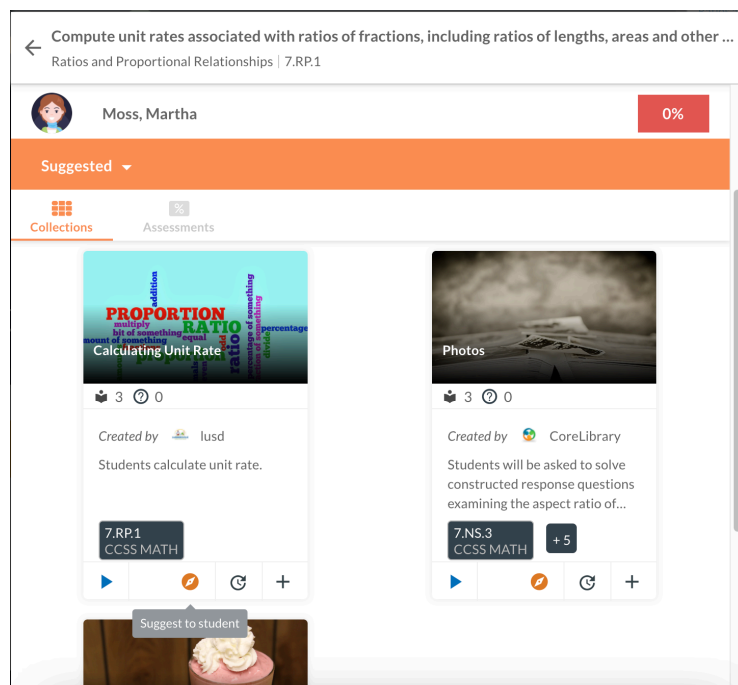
Compute unit rates associated with ratios of fractions, including ratios of lengths, areas and other ...
Ratios and Proportional Relationships | 7.RP.1

Moss, Martha

0%

Suggested

Collections

Assessments

PROPORTION RATIO multiply bit of something equal addition percentage ratio divide mount of something

Calculating Unit Rate

3 0

Created by lusd

Students calculate unit rate.

7.RP.1
CCSS MATH

Suggest to student

Photos

3 0

Created by CoreLibrary

Students will be asked to solve constructed response questions examining the aspect ratio of...

7.NS.3
CCSS MATH

+ 5